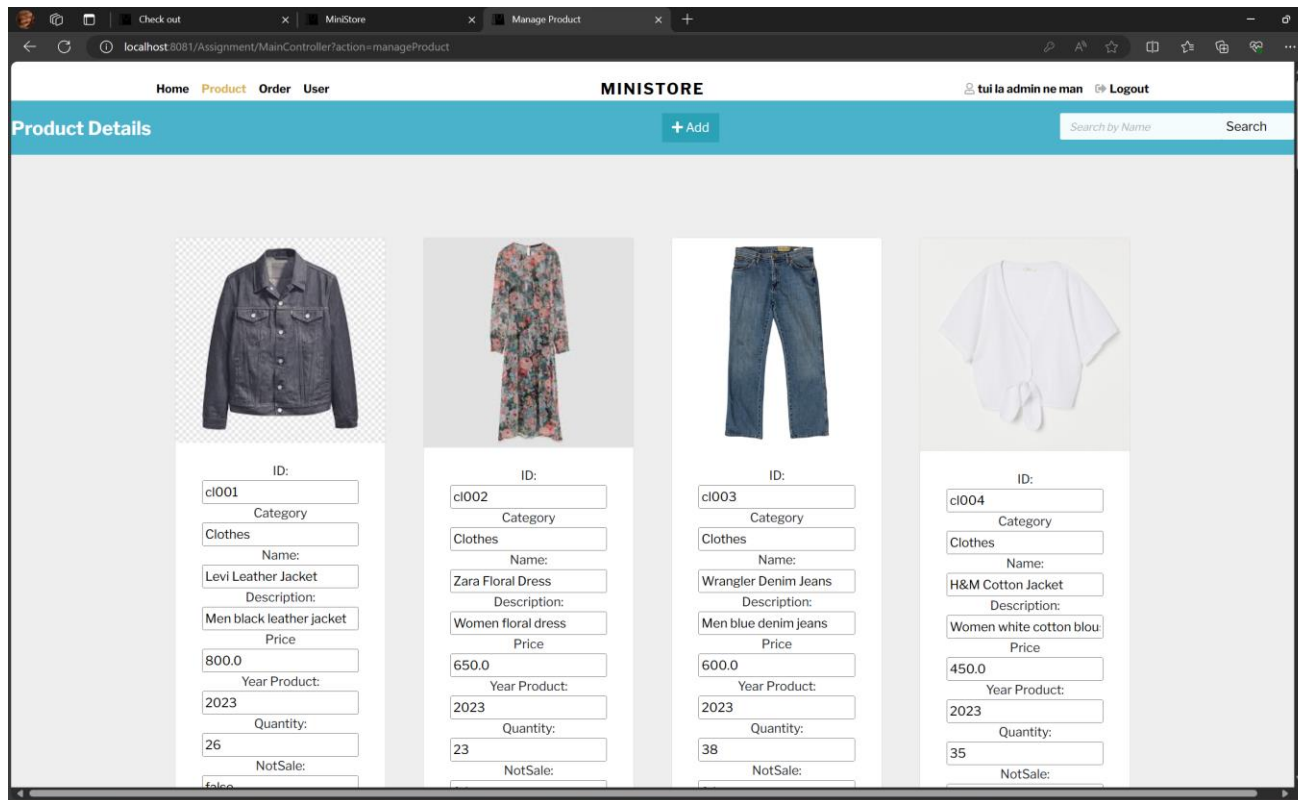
Check out
MiniStore
Manage Product
localhost:8081/Assignment/MainController?action=manageProduct

Home Product Order User
MINISTORE
tui la admin ne man Logout

Product Details
+ Add
Search by Name
Search

ID:
cl001
Category
Clothes
Name:
Levi Leather Jacket
Description:
Men black leather jacket
Price
800.0
Year Product:
2023
Quantity:
26
NotSale:
false

ID:
cl002
Category
Clothes
Name:
Zara Floral Dress
Description:
Women floral dress
Price
650.0
Year Product:
2023
Quantity:
23
NotSale:

ID:
cl003
Category
Clothes
Name:
Wrangler Denim Jeans
Description:
Men blue denim jeans
Price
600.0
Year Product:
2023
Quantity:
38
NotSale:

ID:
cl004
Category
Clothes
Name:
H&M Cotton Jacket
Description:
Women white cotton blou
Price
450.0
Year Product:
2023
Quantity:
35
NotSale: